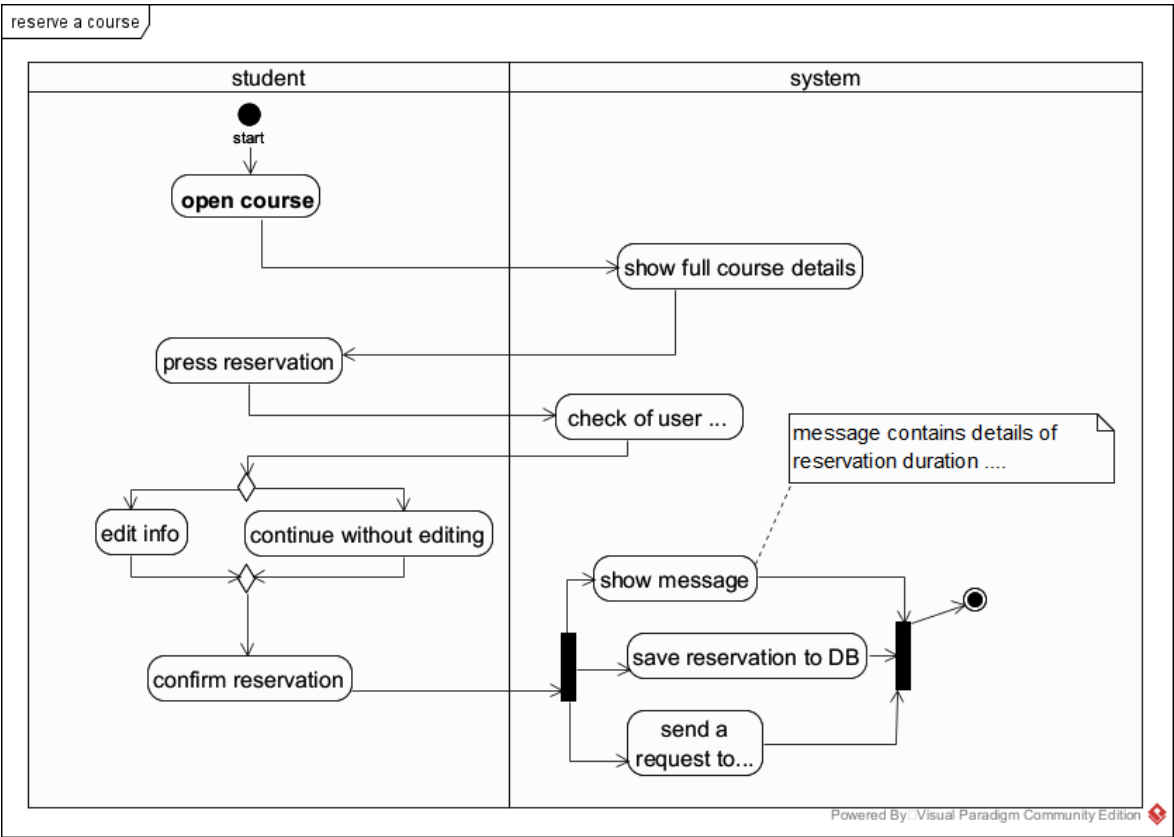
reserve a course

student

system

start

open course

show full course details

press reservation

check of user ...

message contains details of reservation duration ....

edit info

continue without editing

show message

save reservation to DB

confirm reservation

send a request to...

Powered By: Visual Paradigm Community Edition